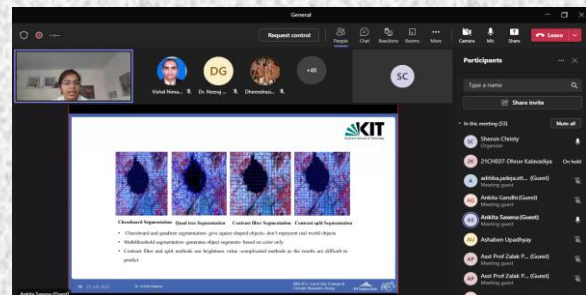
General

Request control

People Chat Reactions Rooms More Camera Mic Share Leave

DG

Vishal Nesa... Dr. Neeraj ... Dhirendrasi... +40

SC

KIT

Chessboard Segmentation Quad tree Segmentation Contrast filter Segmentation Contrast split Segmentation

• Chessboard and quadtree segmentation- give square shaped objects- don't represent real world objects

• Multithreshold segmentation- generates object segments- based on color only

• Contrast filter and split methods are brightness value complicated methods as the results are difficult to predict

Ankita Saxena (Guest)

Participants

Type a name

Share invite

In this meeting (53) Mute all

SC Sharon Christy Organizer

21CH007-Dhruv Kalavadiya On hold

A adhiba.jadeja... (Guest) Meeting guest

A Ankita Gandhi (Guest) Meeting guest

AS Ankita Saxena (Guest) Meeting guest

AU Ashaben Upadhyay

AP Asst Prof Zalak P... (Guest) Meeting guest

AP Asst Prof Zalak P... (Guest) Meeting guest